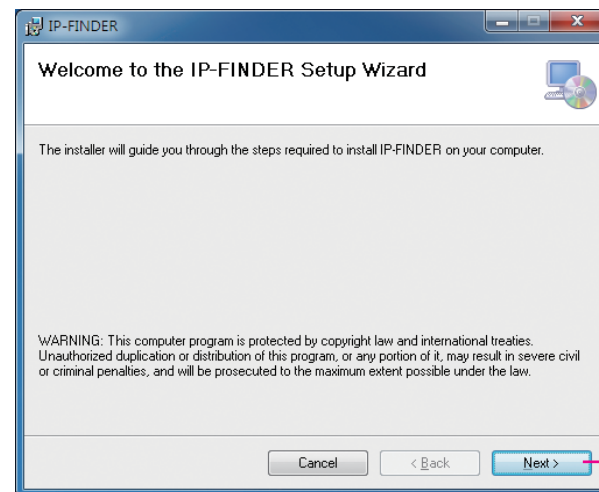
IP-FINDER

Welcome to the IP-FINDER Setup Wizard

The installer will guide you through the steps required to install IP-FINDER on your computer.

WARNING: This computer program is protected by copyright law and international treaties. Unauthorized duplication or distribution of this program, or any portion of it, may result in severe civil or criminal penalties, and will be prosecuted to the maximum extent possible under the law.

Cancel

< Back

Next >